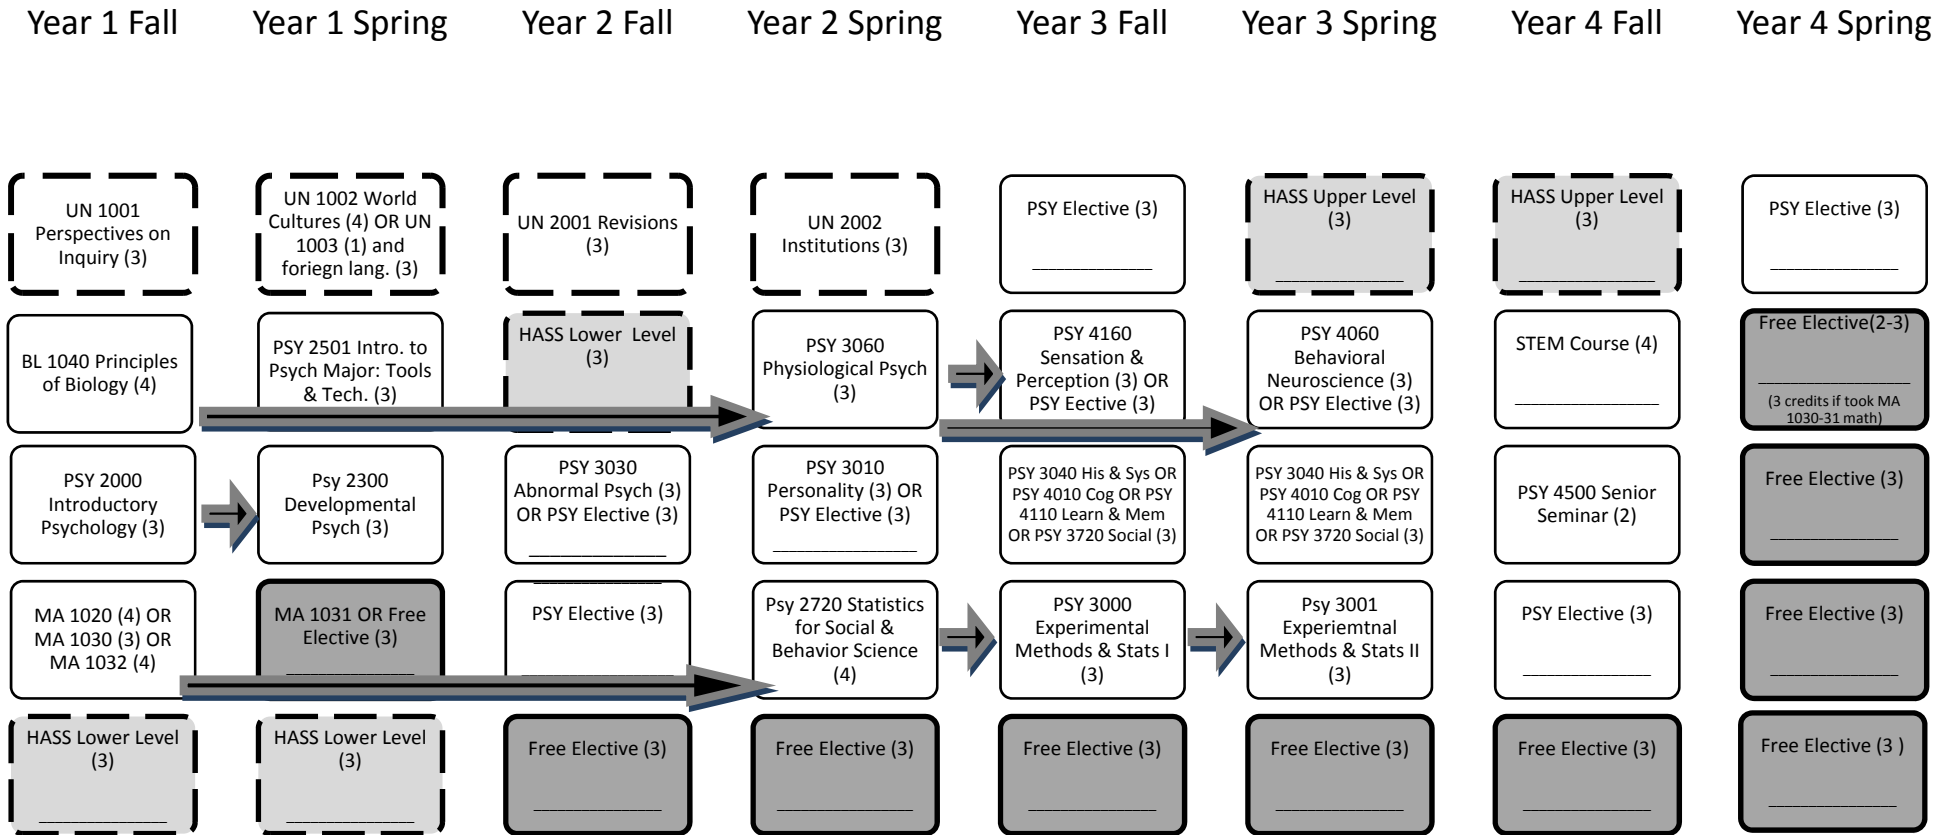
| Year 1 Fall | Year 1 Spring | Year 2 Fall | Year 2 Spring | Year 3 Fall | Year 3 Spring | Year 4 Fall | Year 4 Spring |
|---|---|---|---|---|---|---|---|
| UN 1001 Perspectives on Inquiry (3) | UN 1002 World Cultures (4) OR UN 1003 (1) and foriegn lang. (3) | UN 2001 Revisions (3) | UN 2002 Institutions (3) | PSY Elective (3) ________ | HASS Upper Level (3) ________ | HASS Upper Level (3) ________ | PSY Elective (3) ________ |
| BL 1040 Principles of Biology (4) | PSY 2501 Intro. to Psych Major: Tools & Tech. (3) | HASS Lower Level (3) | PSY 3060 Physiological Psych (3) | PSY 4160 Sensation & Perception (3) OR PSY Eective (3) | PSY 4060 Behavioral Neuroscience (3) OR PSY Elective (3) | STEM Course (4) ________ | Free Elective(2-3) ________ (3 credits if took MA 1030-31 math) |
| PSY 2000 Introductory Psychology (3) | Psy 2300 Developmental Psych (3) | PSY 3030 Abnormal Psych (3) OR PSY Elective (3) ________ | PSY 3010 Personality (3) OR PSY Elective (3) ________ | PSY 3040 His & Sys OR PSY 4010 Cog OR PSY 4110 Learn & Mem OR PSY 3720 Social (3) | PSY 3040 His & Sys OR PSY 4010 Cog OR PSY 4110 Learn & Mem OR PSY 3720 Social (3) | PSY 4500 Senior Seminar (2) | Free Elective (3) ________ |
| MA 1020 (4) OR MA 1030 (3) OR MA 1032 (4) | MA 1031 OR Free Elective (3) ________ | PSY Elective (3) ________ | Psy 2720 Statistics for Social & Behavior Science (4) | PSY 3000 Experimental Methods & Stats I (3) | Psy 3001 Experiemtnal Methods & Stats II (3) | PSY Elective (3) ________ | Free Elective (3) ________ |
| HASS Lower Level (3) ________ | HASS Lower Level (3) ________ | Free Elective (3) ________ | Free Elective (3) ________ | Free Elective (3) ________ | Free Elective (3) ________ | Free Elective (3) ________ | Free Elective (3 ) ________ |